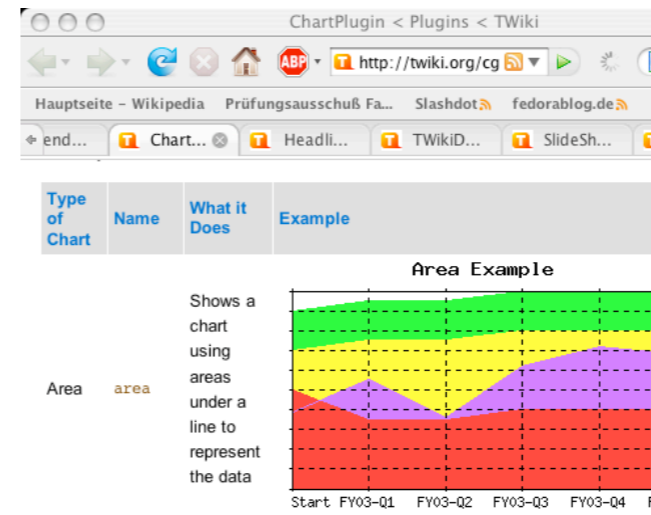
ChartPlugin < Plugins < TWiki

ABP

http://twiki.org/cg

Hauptseite – Wikipedia   Prüfungsausschuß Fa...   Slashdot   fedorablog.de

end...   Chart...   Headli...   TWikiD...   SlideSh...

| Type of Chart | Name | What it Does | Example |
|---|---|---|---|
| Area | area | Shows a chart using areas under a line to represent the data | Area Example<br>Start FY03-Q1 FY03-Q2 FY03-Q3 FY03-Q4 |